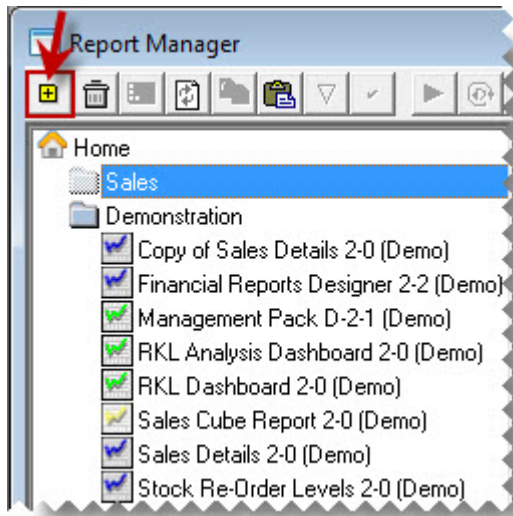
Report Manager

Home
Sales
Demonstration
Copy of Sales Details 2-0 (Demo)
Financial Reports Designer 2-2 (Demo)
Management Pack D-2-1 (Demo)
RKL Analysis Dashboard 2-0 (Demo)
RKL Dashboard 2-0 (Demo)
Sales Cube Report 2-0 (Demo)
Sales Details 2-0 (Demo)
Stock Re-Order Levels 2-0 (Demo)